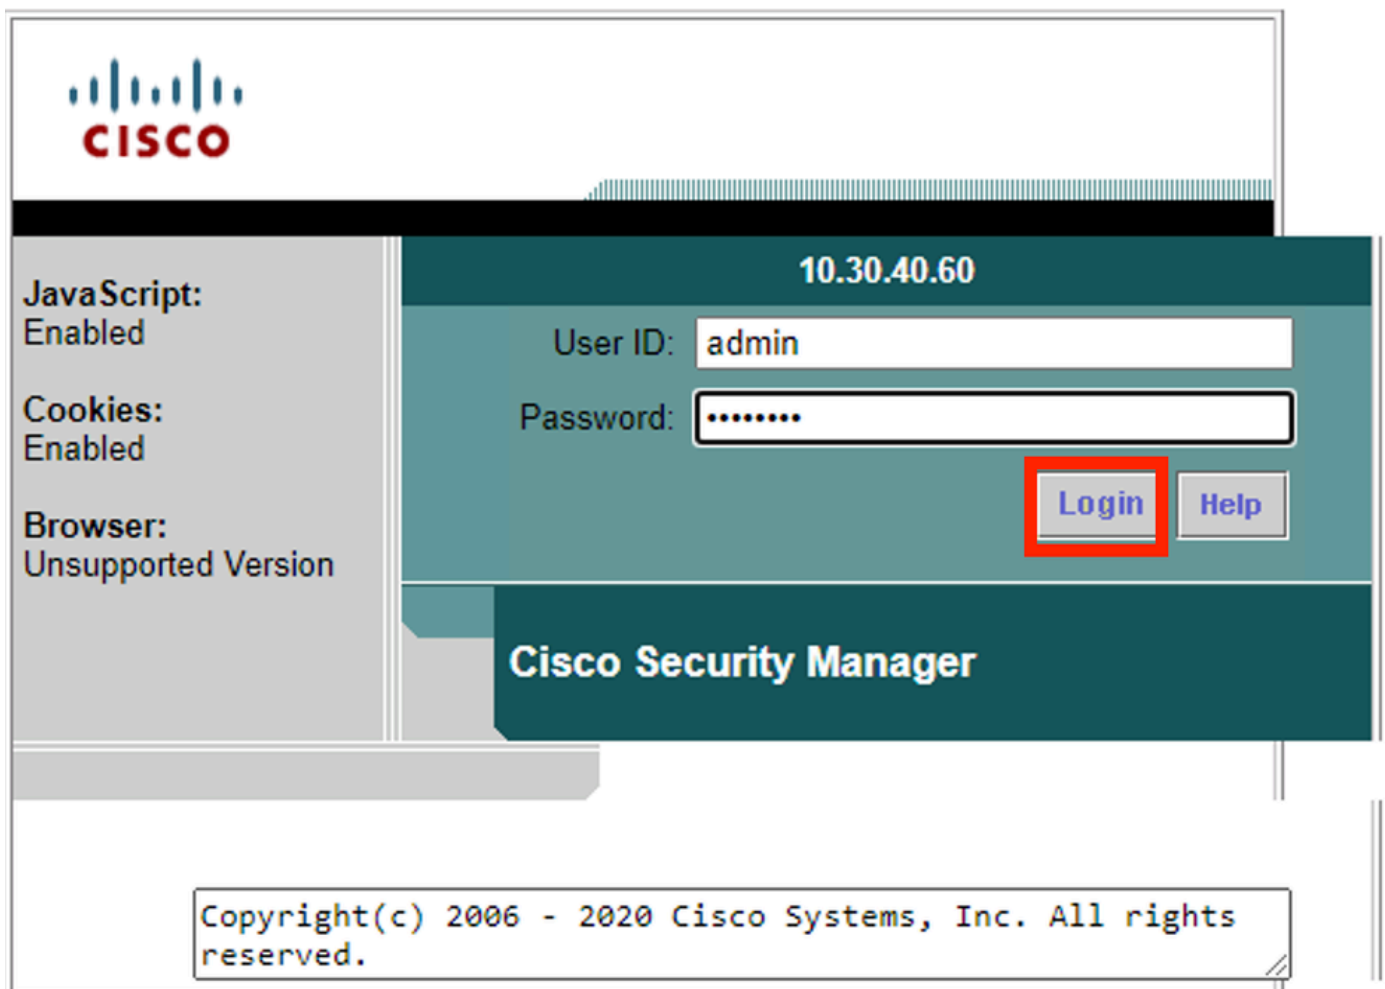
CISCO

JavaScript:
Enabled

Cookies:
Enabled

Browser:
Unsupported Version

10.30.40.60

User ID: admin

Password: •••••••••

Login Help

Cisco Security Manager

Copyright(c) 2006 - 2020 Cisco Systems, Inc. All rights reserved.